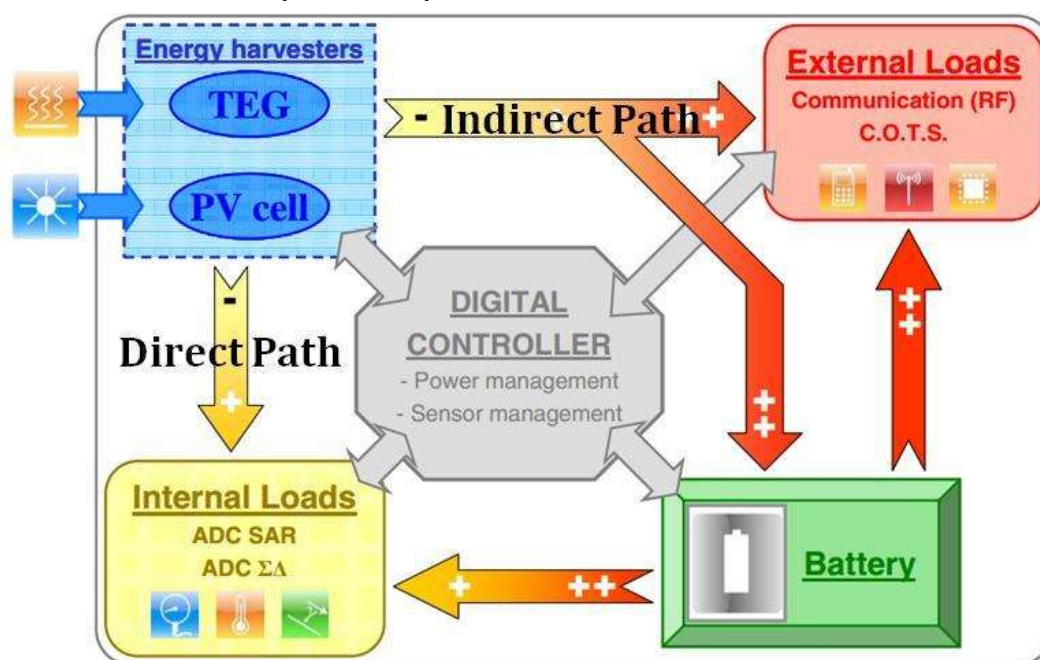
Energy harvesters

TEG

PV cell

- Indirect Path +

External Loads
Communication (RF)
C.O.T.S.

-
Direct Path
+

DIGITAL
CONTROLLER
- Power management
- Sensor management

+
+

+
+

Internal Loads
ADC SAR
ADC $\Sigma\Delta$

+ ++

Battery